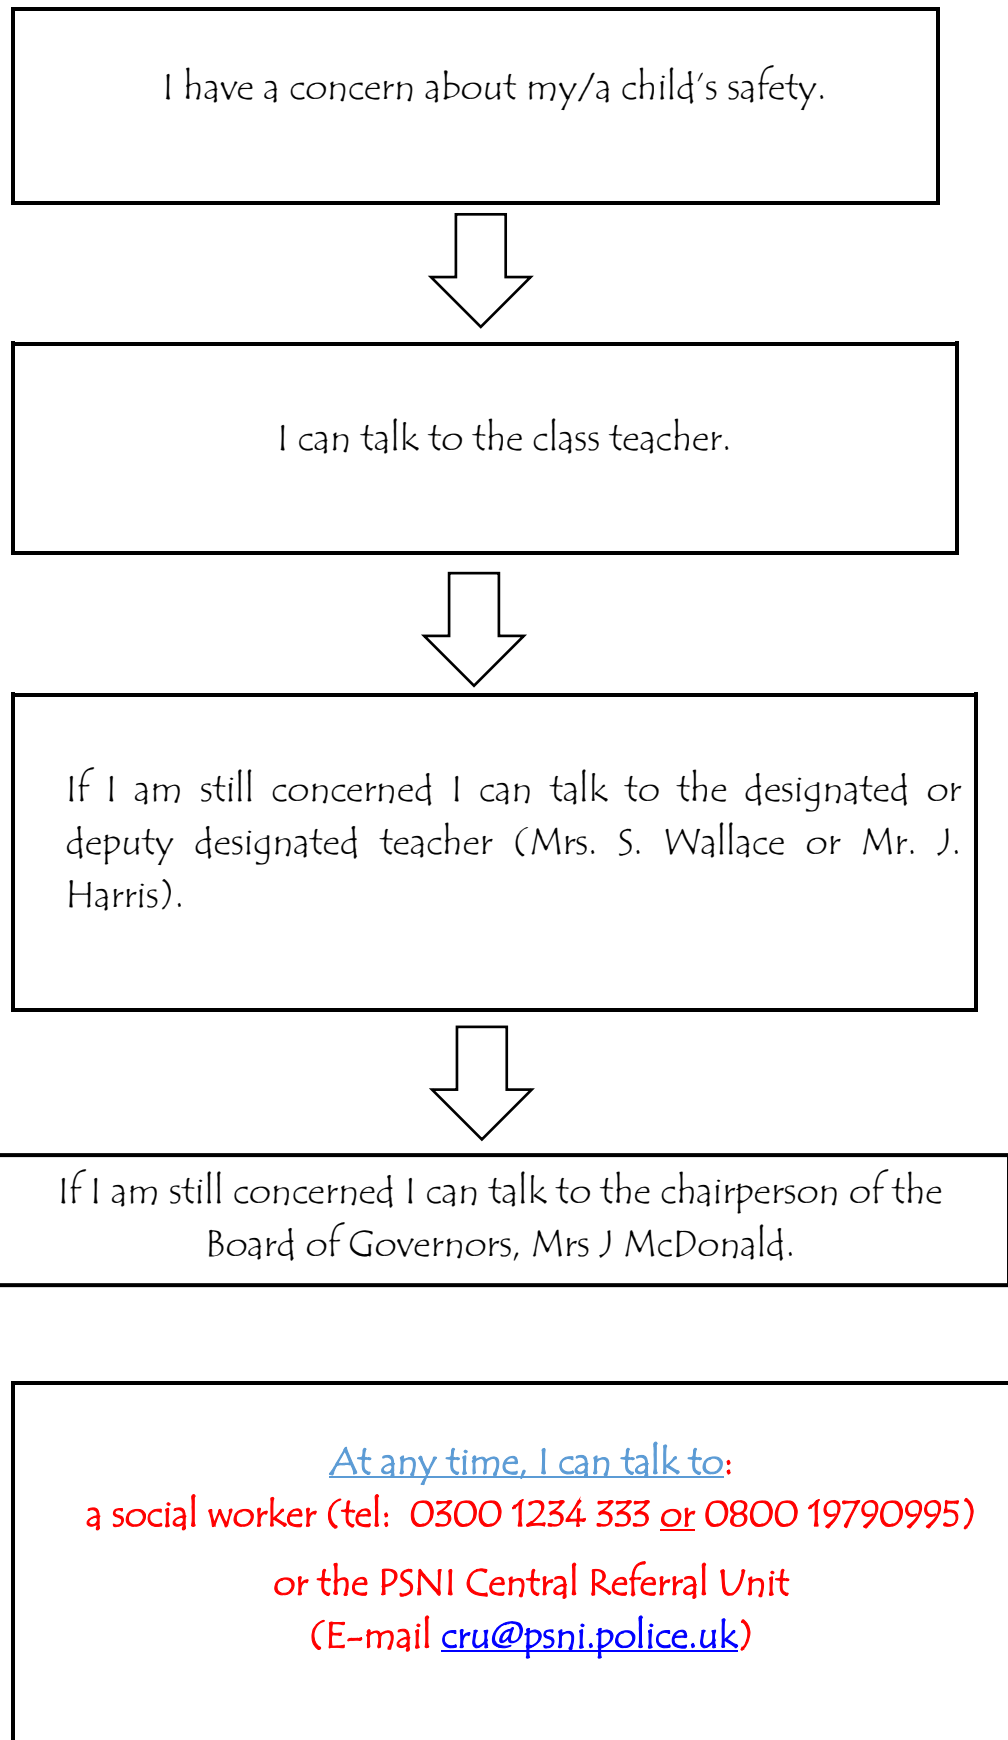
I have a concern about my/a child's safety.

I can talk to the class teacher.

If I am still concerned I can talk to the designated or deputy designated teacher (Mrs. S. Wallace or Mr. J. Harris).

If I am still concerned I can talk to the chairperson of the Board of Governors, Mrs J McDonald.

At any time, I can talk to:
a social worker (tel: 0300 1234 333 or 0800 19790995)
or the PSNI Central Referral Unit
(E-mail cru@psni.police.uk)